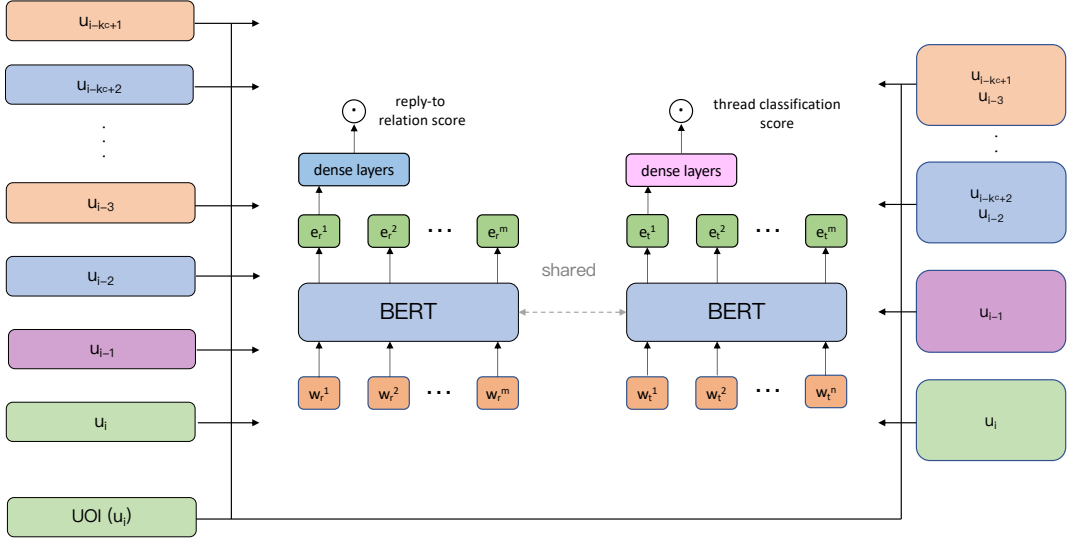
$u_{i-kc+1}$

$u_{i-kc+2}$

.
.
.

$u_{i-3}$

$u_{i-2}$

$u_{i-1}$

$u_i$

UOI ($u_i$)

$\odot$ reply-to relation score

dense layers

$e_r^1$ $e_r^2$ ... $e_r^m$

BERT

$w_r^1$ $w_r^2$ ... $w_r^m$

shared

$\odot$ thread classification score

dense layers

$e_t^1$ $e_t^2$ ... $e_t^m$

BERT

$w_t^1$ $w_t^2$ ... $w_t^n$

$u_{i-kc+1}$
$u_{i-3}$

.
.

$u_{i-kc+2}$
$u_{i-2}$

$u_{i-1}$

$u_i$